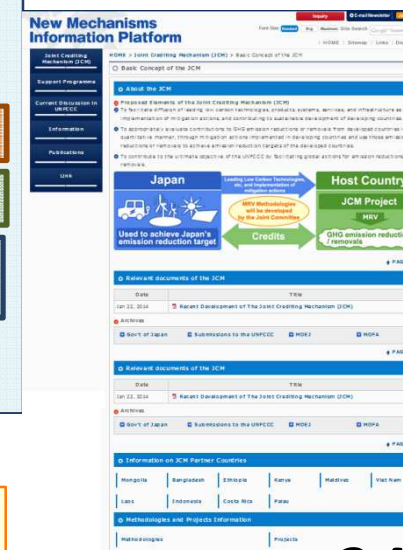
New Mechanisms Information Platform

Inquiry | E-mail Newsletter

Font Size | Site Search

HOME | Sitemap | Links

Joint Crediting Mechanism (JCM)

Support Programs

Current Discussion in UNFCCC

Information

Publications

Link

HOME > Joint Crediting Mechanism (JCM) > Basic Concept of the JCM

Basic Concept of the JCM

About the JCM

Proposed Elements of the Joint Crediting Mechanism (JCM)

To facilitate diffusion of leading low carbon technologies, products, systems, services, and infrastructure as well as implementation of mitigation actions, and contributing to sustainable development of developing countries.

To appropriately evaluate contributions to GHG emission reductions or removals from developed countries in a quantitative manner, through mitigation actions implemented in developing countries and use those emission reductions or removals to achieve emission reduction targets of the developed countries.

To contribute to the ultimate objective of the UNFCCC by facilitating global actions for emission reductions or removals.

Japan

Leading Low Carbon Technologies, etc, and Implementation of mitigation actions

MRV Methodologies will be developed by the Joint Committee

Host Country

JCM Project

MRV

Used to achieve Japan's emission reduction target

Credits

GHG emission reductions / removals

PAGE

Relevant documents of the JCM

| Date | Title |
|---|---|
| Jan 22, 2014 | Recent Development of The Joint Crediting Mechanism (JCM) |

Archives

Gov't of Japan | Submissions to the UNFCCC | MOEJ | MOFA

PAGE

Relevant documents of the JCM

| Date | Title |
|---|---|
| Jan 22, 2014 | Recent Development of The Joint Crediting Mechanism (JCM) |

Archives

Gov't of Japan | Submissions to the UNFCCC | MOEJ | MOFA

PAGE

Information on JCM Partner Countries

| Mongolia | Bangladesh | Ethiopia | Kenya | Maldives | Viet Nam |
|---|---|---|---|---|---|
| Laos | Indonesia | Costa Rica | Palau | | |

Methodologies and Projects Information

Methodologies | Projects